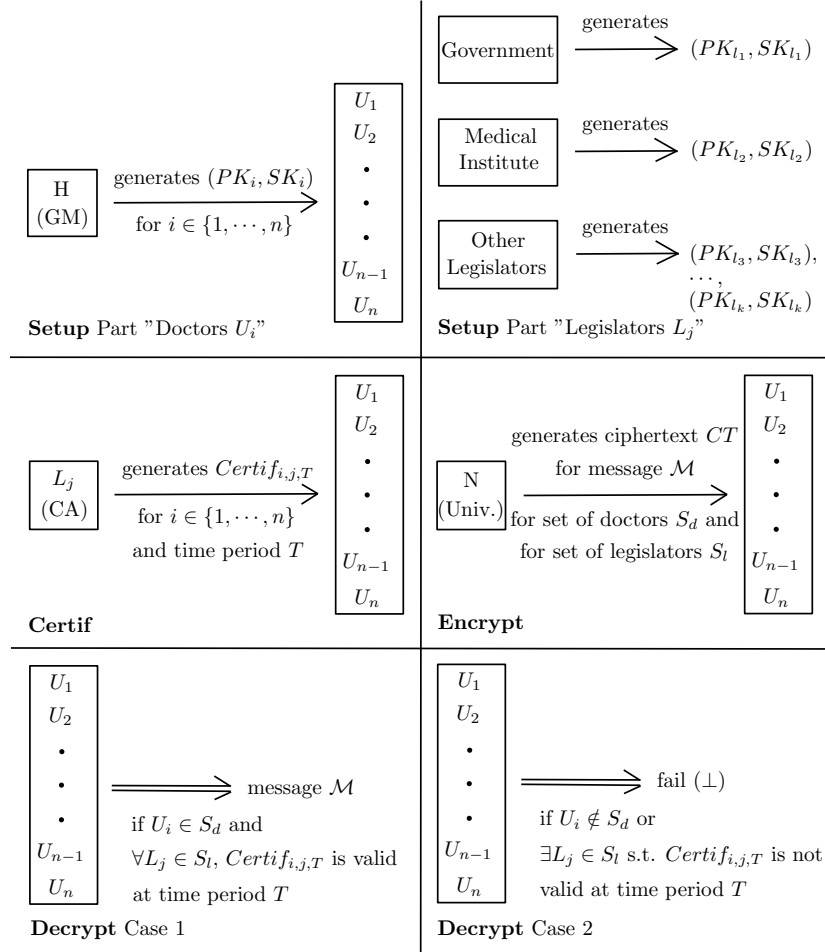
H
(GM)

generates $(PK_i, SK_i)$
for $i \in \{1, \cdots, n\}$

$U_1$
$U_2$
•
•
•
$U_{n-1}$
$U_n$

**Setup** Part "Doctors $U_i$"

Government

generates
$(PK_{l_1}, SK_{l_1})$

Medical Institute

generates
$(PK_{l_2}, SK_{l_2})$

Other Legislators

generates
$(PK_{l_3}, SK_{l_3})$, $\cdots$, $(PK_{l_k}, SK_{l_k})$

**Setup** Part "Legislators $L_j$"

$L_j$
(CA)

generates $Certif_{i,j,T}$
for $i \in \{1, \cdots, n\}$
and time period $T$

$U_1$
$U_2$
•
•
•
$U_{n-1}$
$U_n$

**Certif**

N
(Univ.)

generates ciphertext $CT$
for message $\mathcal{M}$
for set of doctors $S_d$ and
for set of legislators $S_l$

$U_1$
$U_2$
•
•
•
$U_{n-1}$
$U_n$

**Encrypt**

$U_1$
$U_2$
•
•
•
$U_{n-1}$
$U_n$

message $\mathcal{M}$
if $U_i \in S_d$ and
$\forall L_j \in S_l$, $Certif_{i,j,T}$ is valid
at time period $T$

**Decrypt** Case 1

$U_1$
$U_2$
•
•
•
$U_{n-1}$
$U_n$

fail $(\perp)$
if $U_i \notin S_d$ or
$\exists L_j \in S_l$ s.t. $Certif_{i,j,T}$ is not
valid at time period $T$

**Decrypt** Case 2